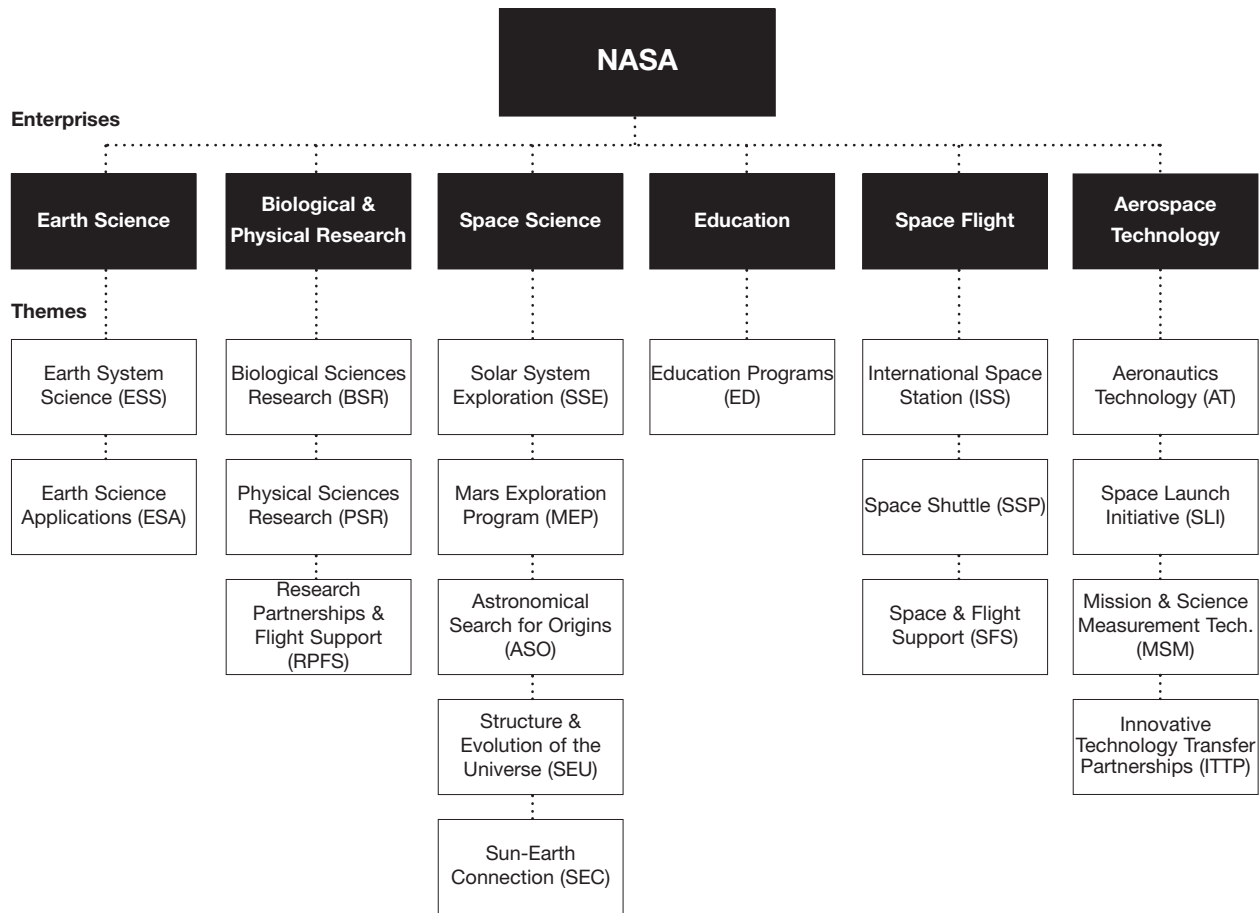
NASA

Enterprises

Earth Science

Biological & Physical Research

Space Science

Education

Space Flight

Aerospace Technology

Themes

Earth System Science (ESS)

Earth Science Applications (ESA)

Biological Sciences Research (BSR)

Physical Sciences Research (PSR)

Research Partnerships & Flight Support (RPFS)

Solar System Exploration (SSE)

Mars Exploration Program (MEP)

Astronomical Search for Origins (ASO)

Structure & Evolution of the Universe (SEU)

Sun-Earth Connection (SEC)

Education Programs (ED)

International Space Station (ISS)

Space Shuttle (SSP)

Space & Flight Support (SFS)

Aeronautics Technology (AT)

Space Launch Initiative (SLI)

Mission & Science Measurement Tech. (MSM)

Innovative Technology Transfer Partnerships (ITTP)